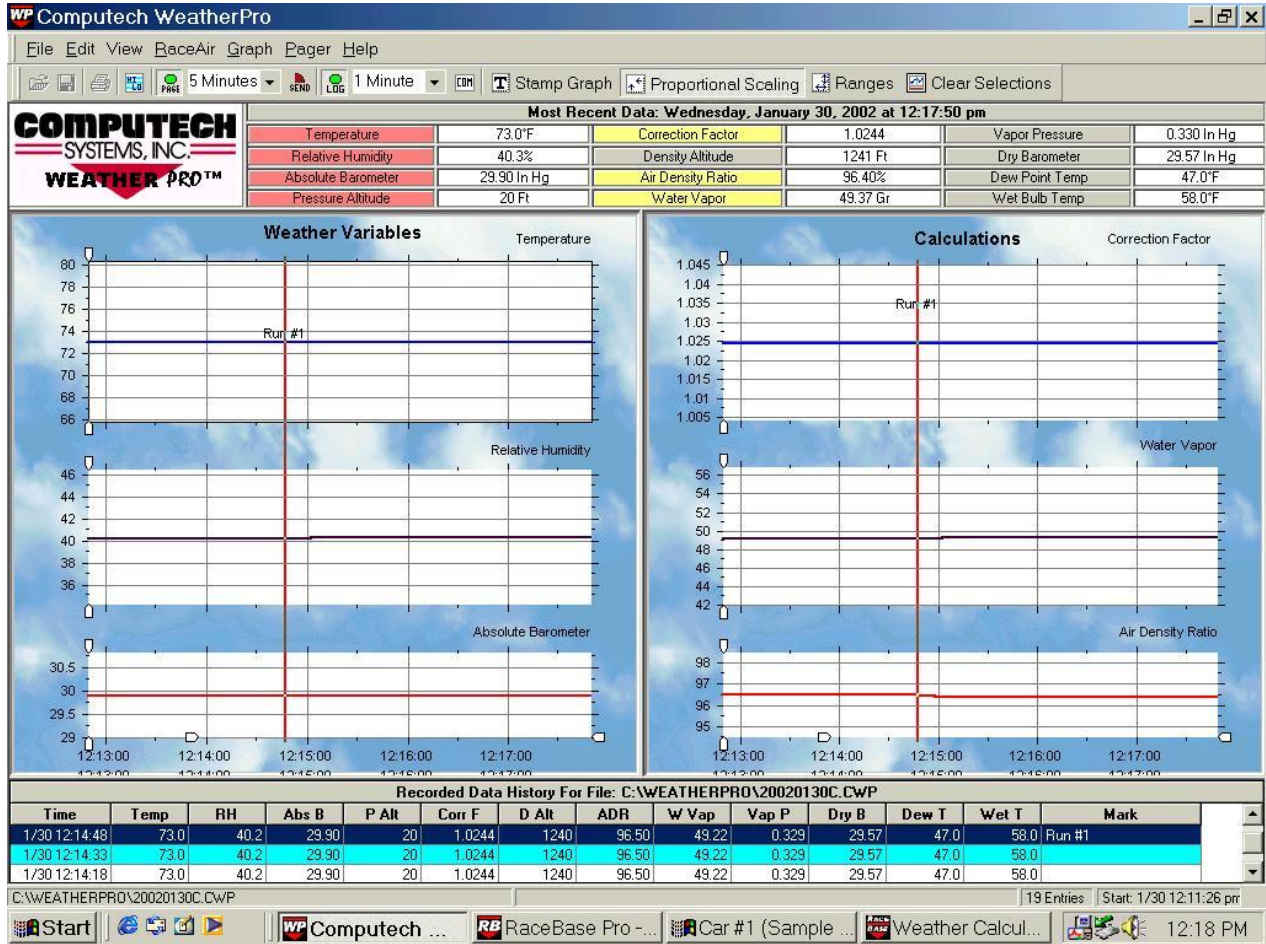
WP Computech WeatherPro

File Edit View RaceAir Graph Pager Help

PAGE 5 Minutes SEND LOG 1 Minute COM Stamp Graph Proportional Scaling Ranges Clear Selections

COMPUTECH SYSTEMS, INC. WEATHER PRO™

Most Recent Data: Wednesday, January 30, 2002 at 12:17:50 pm

| Temperature | 73.0°F | Correction Factor | 1.0244 | Vapor Pressure | 0.330 In Hg |
|---|---|---|---|---|---|
| Relative Humidity | 40.3% | Density Altitude | 1241 Ft | Dry Barometer | 29.57 In Hg |
| Absolute Barometer | 29.90 In Hg | Air Density Ratio | 96.40% | Dew Point Temp | 47.0°F |
| Pressure Altitude | 20 Ft | Water Vapor | 49.37 Gr | Wet Bulb Temp | 58.0°F |

Weather Variables

Temperature

80 78 76 74 72 70 68 66

Run #1

Relative Humidity

46 44 42 40 38 36

Absolute Barometer

30.5 30 29.5 29

12:13:00 12:14:00 12:15:00 12:16:00 12:17:00

Calculations

Correction Factor

1.045 1.04 1.035 1.03 1.025 1.02 1.015 1.01 1.005

Run #1

Water Vapor

56 54 52 50 48 46 44 42

Air Density Ratio

98 97 96 95

12:13:00 12:14:00 12:15:00 12:16:00 12:17:00

Recorded Data History For File: C:\WEATHERPRO\20020130C.CWP

| Time | Temp | RH | Abs B | P Alt | Corr F | D Alt | ADR | W Vap | Vap P | Dry B | Dew T | Wet T | Mark |
|---|---|---|---|---|---|---|---|---|---|---|---|---|---|
| 1/30 12:14:48 | 73.0 | 40.2 | 29.90 | 20 | 1.0244 | 1240 | 96.50 | 49.22 | 0.329 | 29.57 | 47.0 | 58.0 | Run #1 |
| 1/30 12:14:33 | 73.0 | 40.2 | 29.90 | 20 | 1.0244 | 1240 | 96.50 | 49.22 | 0.329 | 29.57 | 47.0 | 58.0 | |
| 1/30 12:14:18 | 73.0 | 40.2 | 29.90 | 20 | 1.0244 | 1240 | 96.50 | 49.22 | 0.329 | 29.57 | 47.0 | 58.0 | |

C:\WEATHERPRO\20020130C.CWP 19 Entries Start: 1/30 12:11:26 pm

Start Computech ... RaceBase Pro -... Car #1 (Sample ... Weather Calcul... 12:18 PM